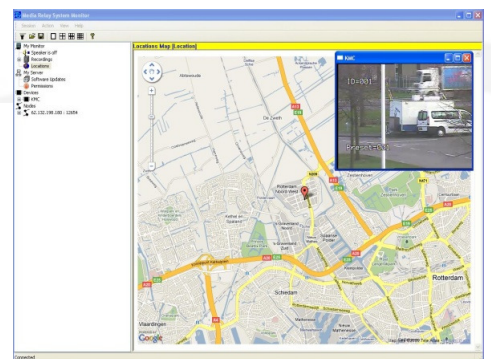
Media Relay System Monitor
System Action View Help
My Monitor
Speaker is off
Recordings
Locations
My Server
Software Updates
Permissions
Devices
KMC
Nodes
62.132.198.100 - 12654
Locations Map [Location]
KMC
ID=001
Frame=1051
Rotterdam
Schiedam
Vlaardingen
Google
Connected